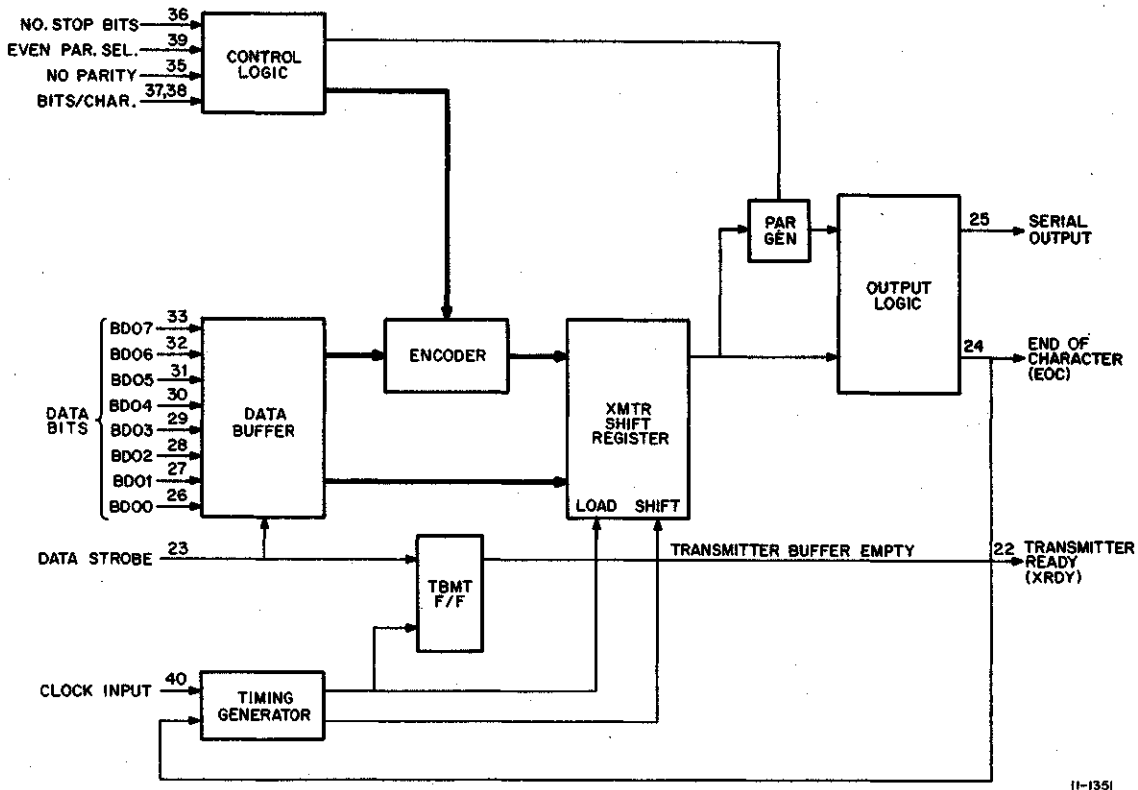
NO. STOP BITS 36
EVEN PAR. SEL. 39
NO PARITY 35
BITS/CHAR. 37,38
CONTROL LOGIC

PAR GEN

OUTPUT LOGIC

25 SERIAL OUTPUT

24 END OF CHARACTER (EOC)

DATA BITS
BD07 33
BD06 32
BD05 31
BD04 30
BD03 29
BD02 28
BD01 27
BD00 26

DATA BUFFER

ENCODER

XMTR SHIFT REGISTER
LOAD SHIFT

DATA STROBE 23

TBMT F/F

TRANSMITTER BUFFER EMPTY

22 TRANSMITTER READY (XRDY)

CLOCK INPUT 40

TIMING GENERATOR

11-1351